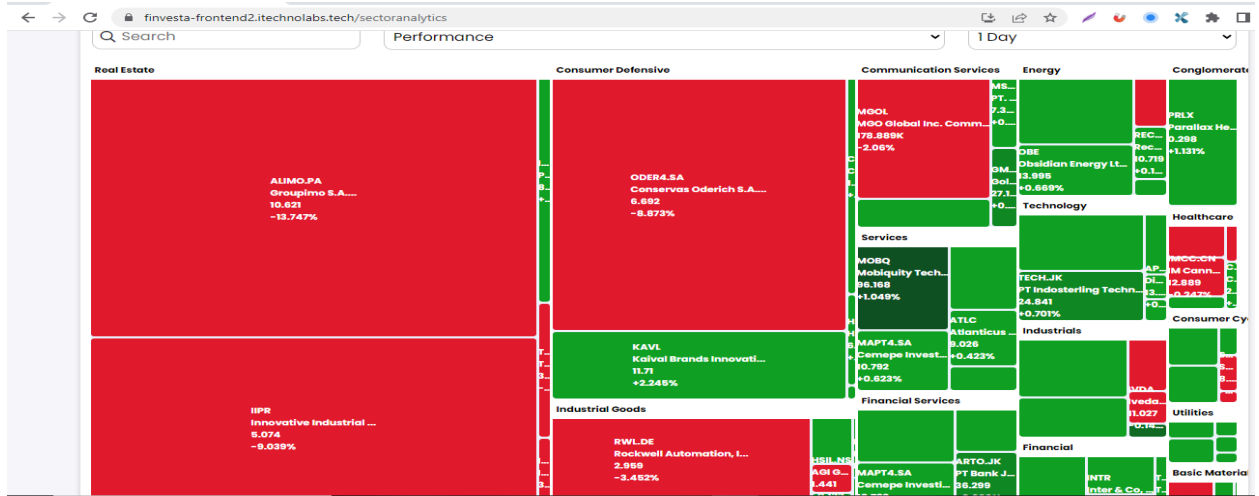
finvesta-frontend2.itechnolabs.tech/sectoranalytics

Search
Performance
1 Day

Real Estate
ALIMO.PA
Groupimo S.A....
10.621
-13.747%

IIPR
Innovative Industrial ...
5.074
-9.039%

Consumer Defensive
ODER4.SA
Conservas Oderich S.A....
6.692
-8.873%

KAVL
Kaival Brands Innovati...
11.71
+2.245%

Industrial Goods
RWL.DE
Rockwell Automation, I...
2.959
-3.452%

HSIL.NS
AGI G...
1.441

Communication Services
MGOL
MGO Global Inc. Comm...
178.889K
-2.06%

MS...
PT...
7.3...
+0...

GM...
Gol...
27.1
+0...

Services
MOBQ
Mobiquity Tech...
96.168
+1.049%

MAPT4.SA
Cemepe Invest...
10.792
+0.623%

ATLC
Atlanticus ...
9.026
+0.423%

Financial Services
MAPT4.SA
Cemepe Investi...

ARTO.JK
PT Bank J...
36.299

Energy
OBE
Obsidian Energy Lt...
13.995
+0.669%

REC...
Rec...
10.719
+0.1...

Technology
TECH.JK
PT Indosterling Techn...
24.841
+0.701%

AP...
Di...
3...
+0...

Industrials
VDA
Iveda...
11.027

Financial
INTR
Inter & Co,...

Conglomerate
PRLX
Parallax He...
0.298
+1.131%

Healthcare
MCC.CN
M Cann...
12.889
-0.247%

Consumer Cyc

Utilities

Basic Materia